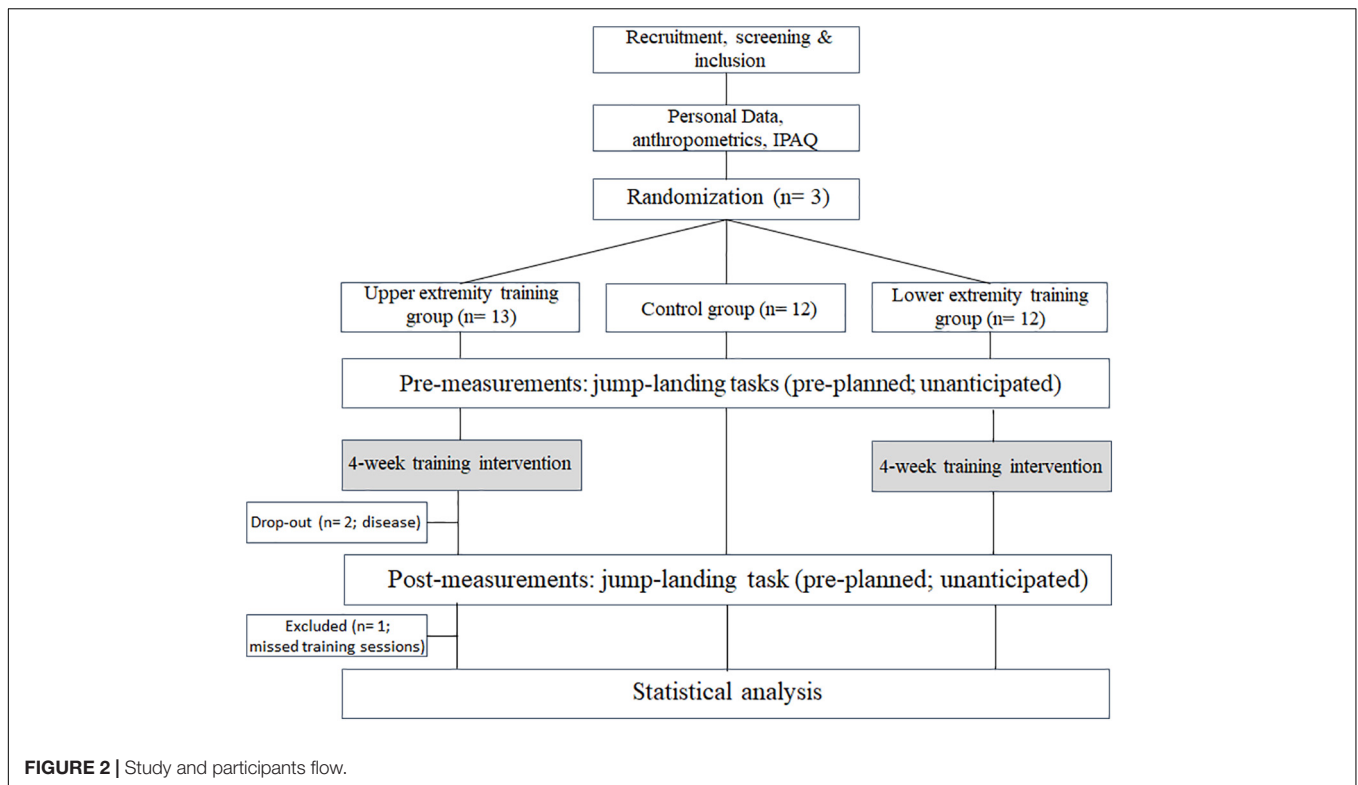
Recruitment, screening & inclusion

Personal Data, anthropometrics, IPAQ

Randomization (n= 3)

Upper extremity training group (n= 13)

Control group (n= 12)

Lower extremity training group (n= 12)

Pre-measurements: jump-landing tasks (pre-planned; unanticipated)

4-week training intervention

4-week training intervention

Drop-out (n= 2; disease)

Post-measurements: jump-landing task (pre-planned; unanticipated)

Excluded (n= 1; missed training sessions)

Statistical analysis

FIGURE 2 | Study and participants flow.